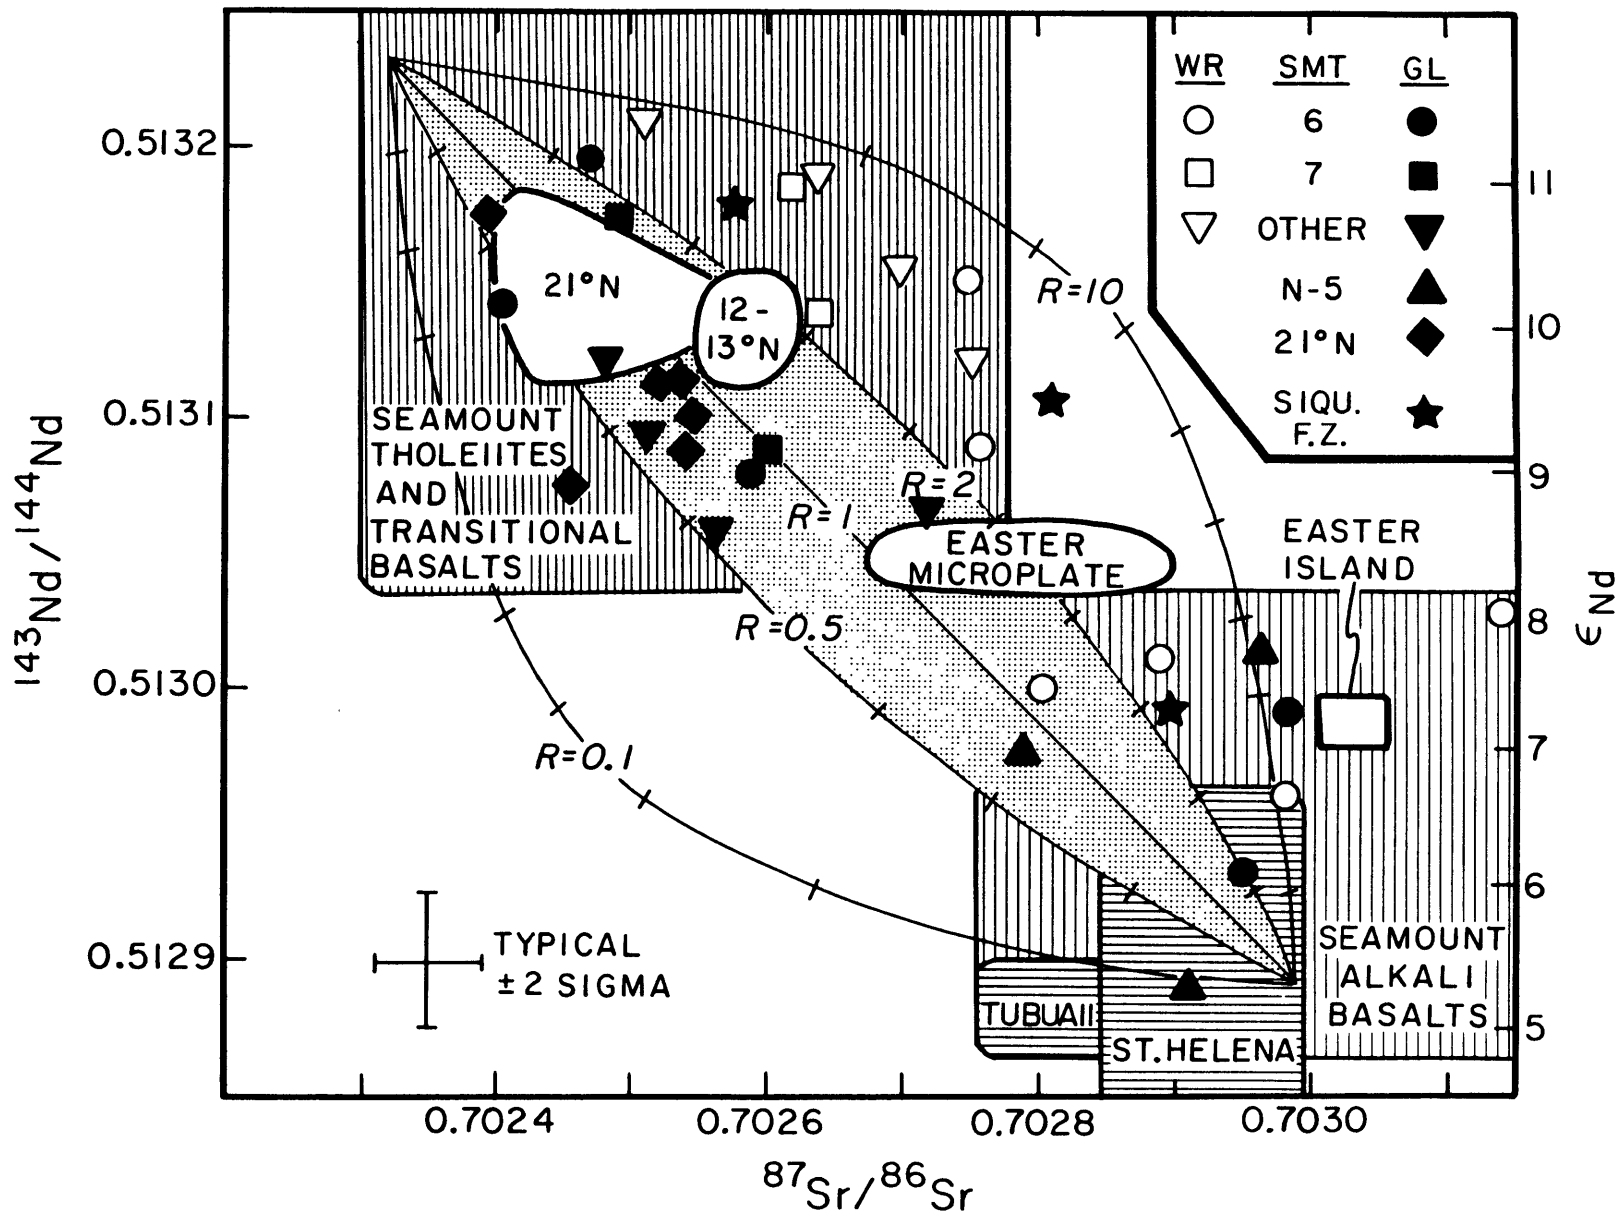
| WR | SMT | GL |
|---|---|---|
| ○ | 6 | ● |
| □ | 7 | ■ |
| ▽ | OTHER | ▼ |
| | N-5 | ▲ |
| | 21°N | ◆ |
| | SIQU. F.Z. | ★ |

0.5132
0.5131
0.5130
0.5129

$^{143}Nd/^{144}Nd$

21°N

12-13°N

SEAMOUNT THOLEIITES AND TRANSITIONAL BASALTS

R=10
R=2
R=1
R=0.5
R=0.1

EASTER MICROPLATE

EASTER ISLAND

SEAMOUNT ALKALI BASALTS

TUBUAII

ST. HELENA

TYPICAL ±2 SIGMA

11
10
9
8
7
6
5

$\epsilon_{Nd}$

0.7024
0.7026
0.7028
0.7030

$^{87}Sr/^{86}Sr$